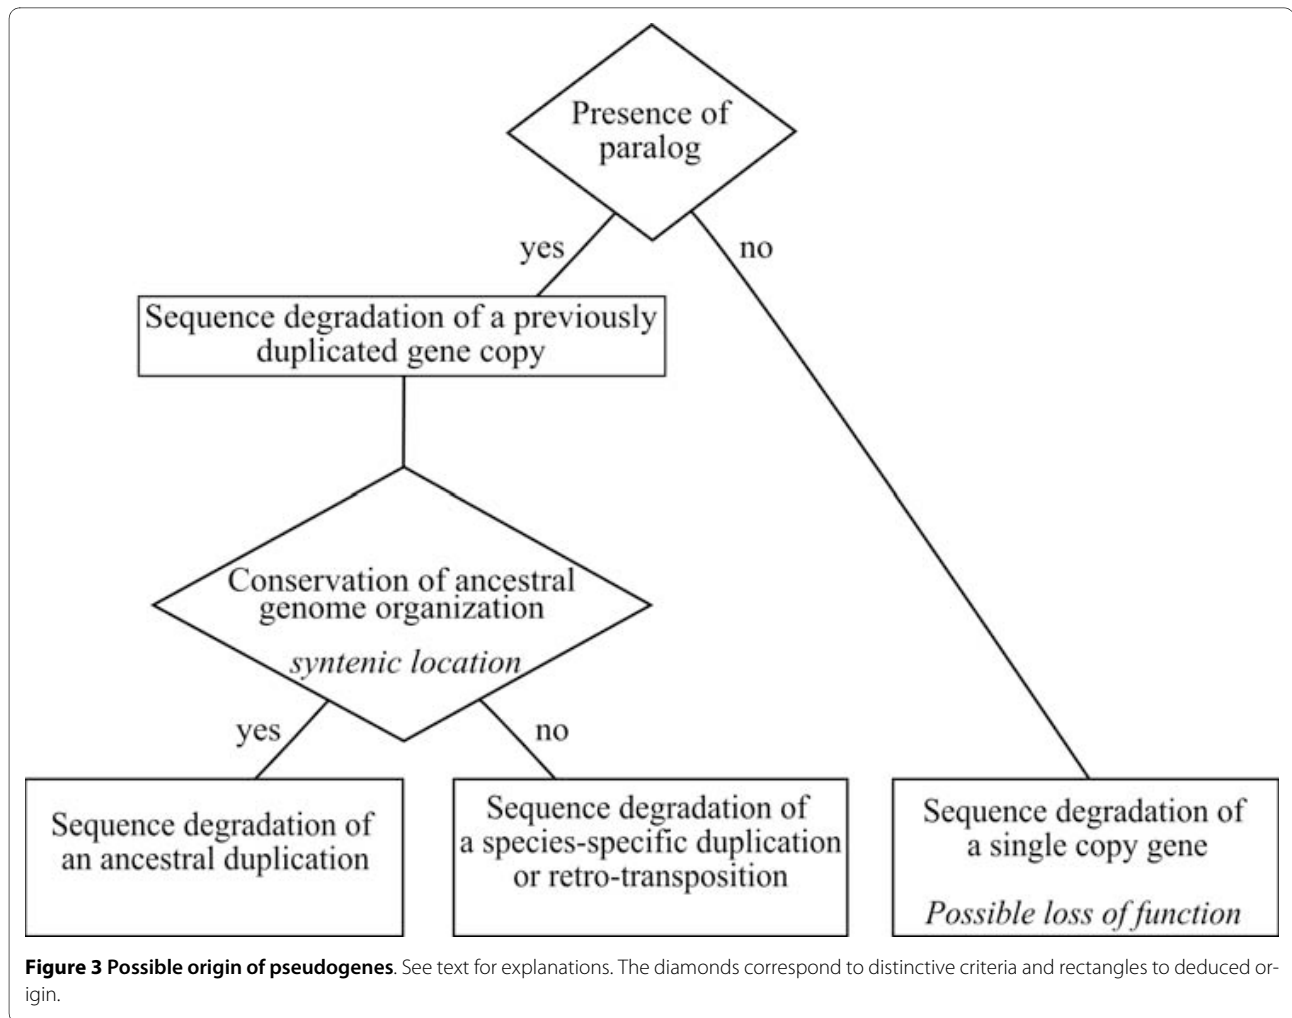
Presence of paralog

yes

no

Sequence degradation of a previously duplicated gene copy

Conservation of ancestral genome organization

*syntenic location*

yes

no

Sequence degradation of an ancestral duplication

Sequence degradation of a species-specific duplication or retro-transposition

Sequence degradation of a single copy gene

*Possible loss of function*

**Figure 3 Possible origin of pseudogenes**. See text for explanations. The diamonds correspond to distinctive criteria and rectangles to deduced origin.